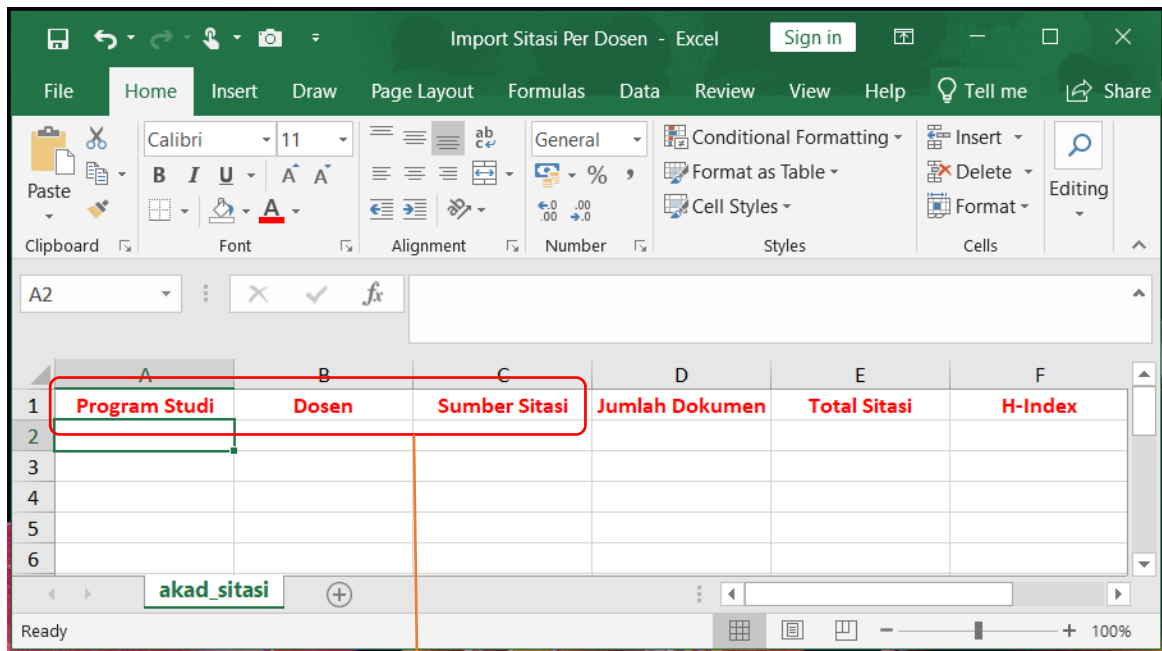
Import Sitasi Per Dosen - Excel
Sign in

File Home Insert Draw Page Layout Formulas Data Review View Help Tell me Share

Paste
Calibri 11
B I U A A
A
General
% ,
$\leftarrow .0$ $.00$
$.00$ $\rightarrow .0$
Conditional Formatting
Format as Table
Cell Styles
Insert
Delete
Format
Editing
Clipboard Font Alignment Number Styles Cells

A2
fx

| | A | B | C | D | E | F |
|---|---|---|---|---|---|---|
| 1 | Program Studi | Dosen | Sumber Sitasi | Jumlah Dokumen | Total Sitasi | H-Index |
| 2 | | | | | | |
| 3 | | | | | | |
| 4 | | | | | | |
| 5 | | | | | | |
| 6 | | | | | | |

akad_sitasi

Ready
100%